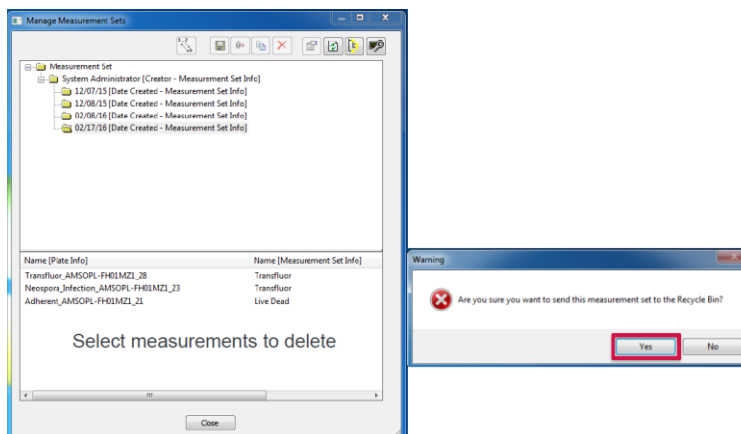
Manage Measurement Sets

Measurement Set
System Administrator [Creator - Measurement Set Info]
12/07/15 [Date Created - Measurement Set Info]
12/08/15 [Date Created - Measurement Set Info]
02/08/16 [Date Created - Measurement Set Info]
02/17/16 [Date Created - Measurement Set Info]

| Name [Plate Info] | Name [Measurement Set Info] |
|---|---|
| Transfluor_AMSOPL-FH01MZ1_28 | Transfluor |
| Neospora_Infection_AMSOPL-FH01MZ1_23 | Transfluor |
| Adherent_AMSOPL-FH01MZ1_21 | Live Dead |

Select measurements to delete

Close

Warning

Are you sure you want to send this measurement set to the Recycle Bin?

Yes
No